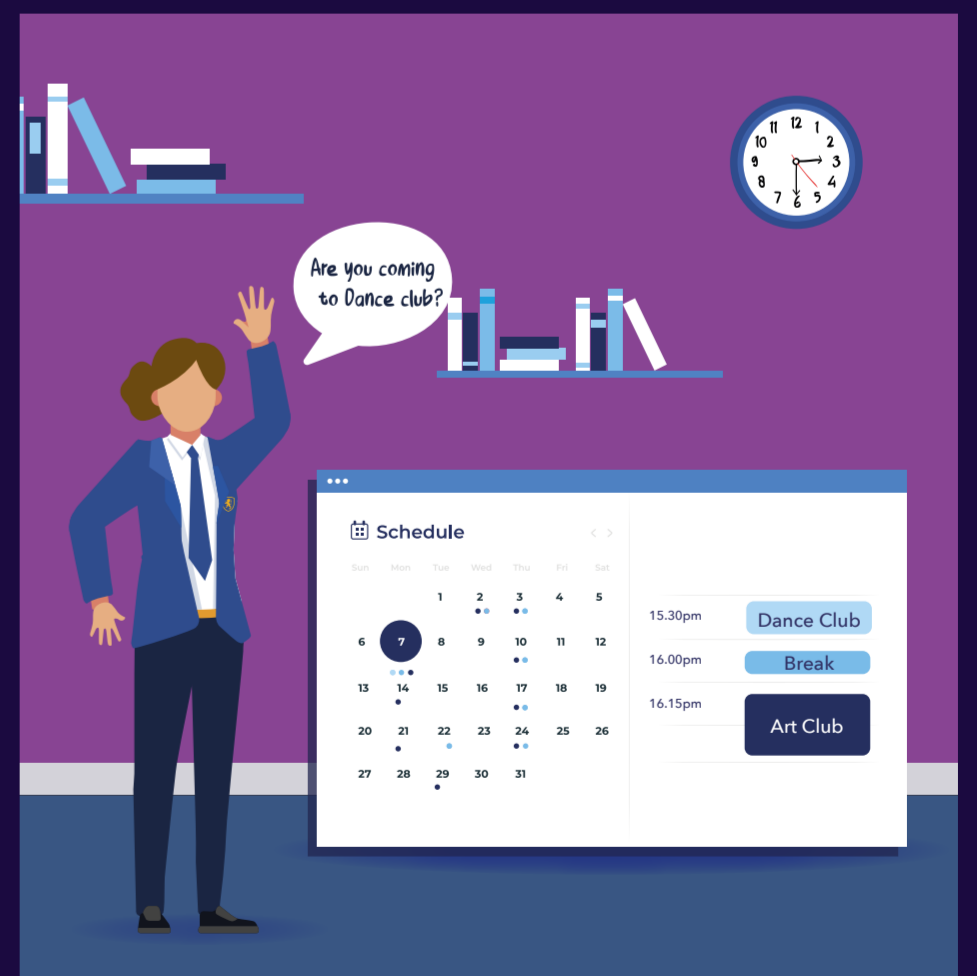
Are you coming to Dance club?

12 1 2 3 4 5 6 7 8 9 10 11

Schedule

| Sun | Mon | Tue | Wed | Thu | Fri | Sat |
|---|---|---|---|---|---|---|
| | | 1 | 2 | 3 | 4 | 5 |
| 6 | 7 | 8 | 9 | 10 | 11 | 12 |
| 13 | 14 | 15 | 16 | 17 | 18 | 19 |
| 20 | 21 | 22 | 23 | 24 | 25 | 26 |
| 27 | 28 | 29 | 30 | 31 | | |

15.30pm Dance Club
16.00pm Break
16.15pm Art Club